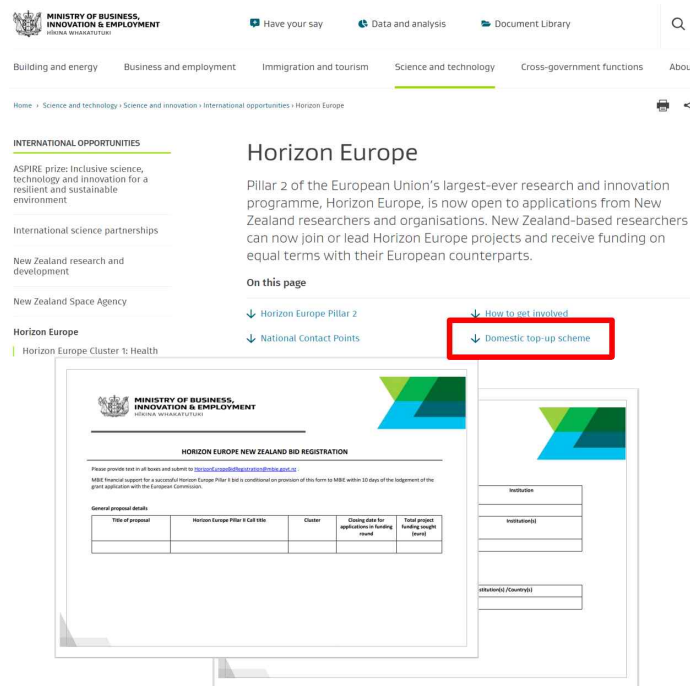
MINISTRY OF BUSINESS, INNOVATION & EMPLOYMENT
HĪKINA WHAKATUTUKI

Have your say
Data and analysis
Document Library

Building and energy
Business and employment
Immigration and tourism
Science and technology
Cross-government functions
Abou

Home › Science and technology › Science and innovation › International opportunities › Horizon Europe

INTERNATIONAL OPPORTUNITIES

ASPIRE prize: Inclusive science, technology and innovation for a resilient and sustainable environment

International science partnerships

New Zealand research and development

New Zealand Space Agency

Horizon Europe

Horizon Europe Cluster 1: Health

Horizon Europe

Pillar 2 of the European Union's largest-ever research and innovation programme, Horizon Europe, is now open to applications from New Zealand researchers and organisations. New Zealand-based researchers can now join or lead Horizon Europe projects and receive funding on equal terms with their European counterparts.

On this page

Horizon Europe Pillar 2
How to get involved
National Contact Points
Domestic top-up scheme

MINISTRY OF BUSINESS, INNOVATION & EMPLOYMENT
HĪKINA WHAKATUTUKI

HORIZON EUROPE NEW ZEALAND BID REGISTRATION

Please provide text in all boxes and submit to HorizonEuropeBidRegistration@mbie.govt.nz .

MBIE financial support for a successful Horizon Europe Pillar II bid is conditional on provision of this form to MBIE within 10 days of the lodgement of the grant application with the European Commission.

General proposal details

| Title of proposal | Horizon Europe Pillar II Call title | Cluster | Closing date for applications in funding round | Total project funding sought (euro) |
|---|---|---|---|---|
| | | | | |

Institution

Institution(s)

Institution(s) /Country(s)